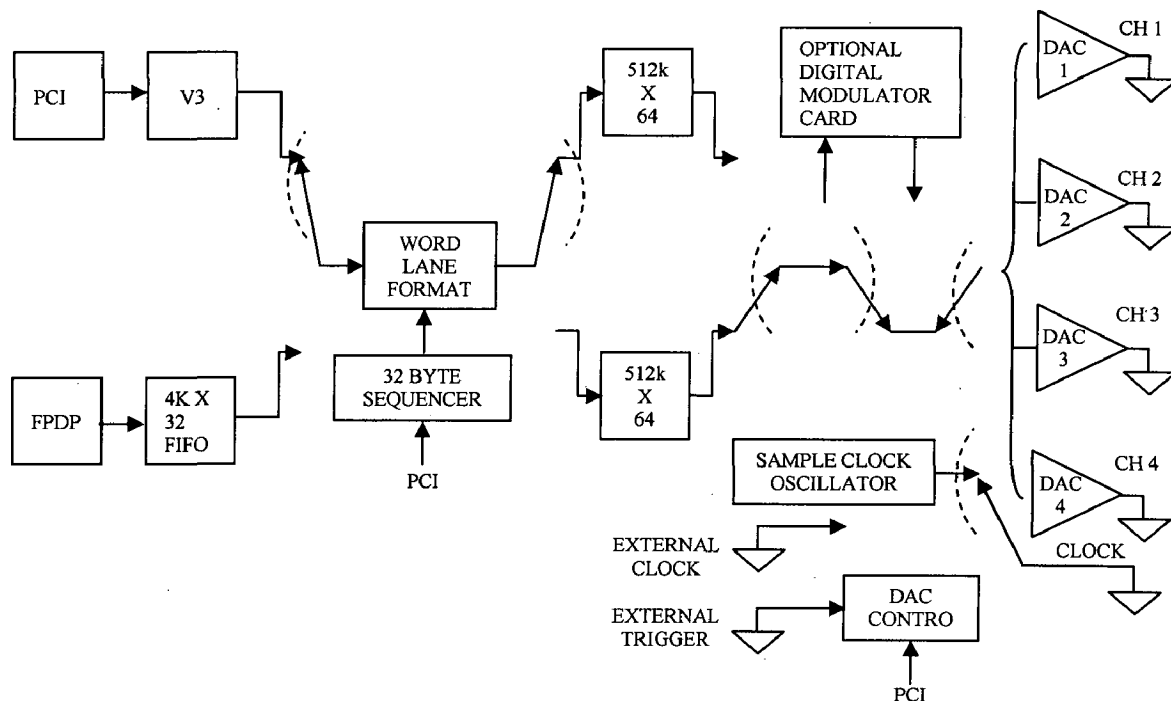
PCI
V3
512k X 64
OPTIONAL DIGITAL MODULATOR CARD
DAC 1
CH 1
DAC 2
CH 2
DAC 3
CH 3
DAC 4
CH 4
WORD LANE FORMAT
32 BYTE SEQUENCER
PCI
FPDP
4K X 32 FIFO
512k X 64
SAMPLE CLOCK OSCILLATOR
EXTERNAL CLOCK
CLOCK
EXTERNAL TRIGGER
DAC CONTRO
PCI